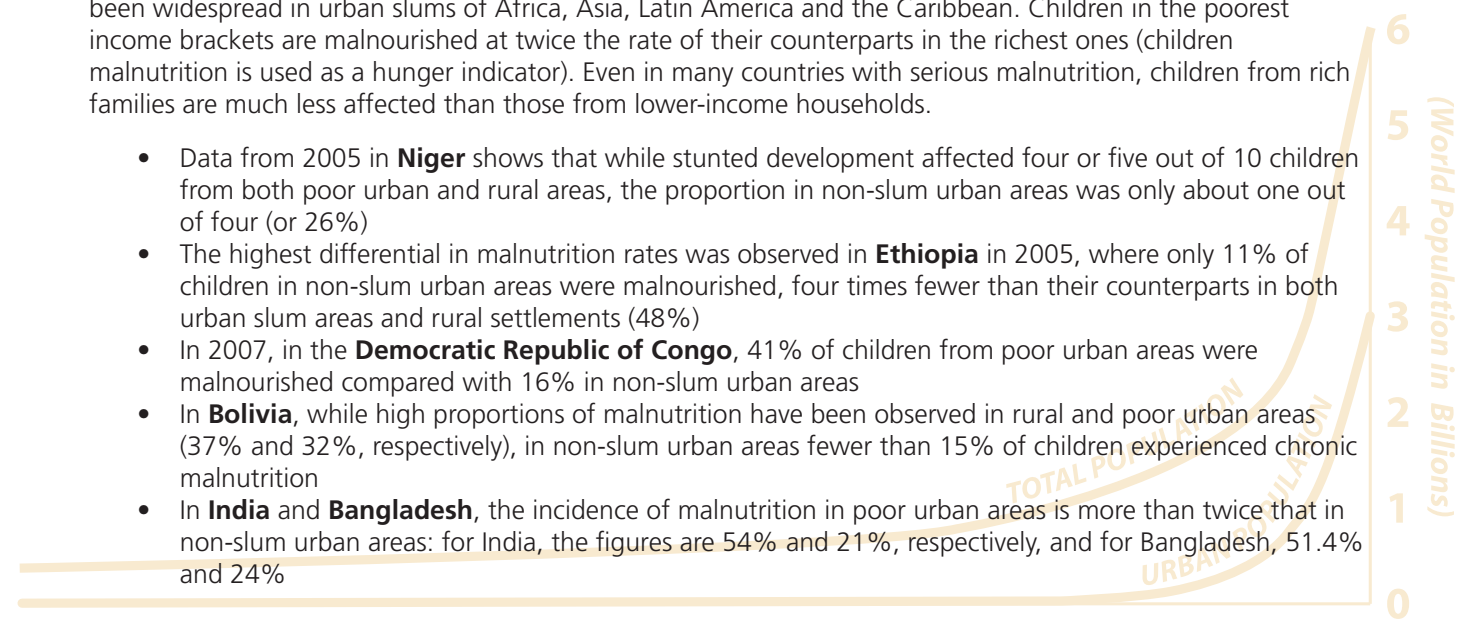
been widespread in urban slums of Africa, Asia, Latin America and the Caribbean. Children in the poorest income brackets are malnourished at twice the rate of their counterparts in the richest ones (children malnutrition is used as a hunger indicator). Even in many countries with serious malnutrition, children from rich families are much less affected than those from lower-income households.

- Data from 2005 in **Niger** shows that while stunted development affected four or five out of 10 children from both poor urban and rural areas, the proportion in non-slum urban areas was only about one out of four (or 26%)
- The highest differential in malnutrition rates was observed in **Ethiopia** in 2005, where only 11% of children in non-slum urban areas were malnourished, four times fewer than their counterparts in both urban slum areas and rural settlements (48%)
- In 2007, in the **Democratic Republic of Congo**, 41% of children from poor urban areas were malnourished compared with 16% in non-slum urban areas
- In **Bolivia**, while high proportions of malnutrition have been observed in rural and poor urban areas (37% and 32%, respectively), in non-slum urban areas fewer than 15% of children experienced chronic malnutrition
- In **India** and **Bangladesh**, the incidence of malnutrition in poor urban areas is more than twice that in non-slum urban areas: for India, the figures are 54% and 21%, respectively, and for Bangladesh, 51.4% and 24%

TOTAL POPULATION
URBAN POPULATION
(World Population in Billions)
6
5
4
3
2
1
0